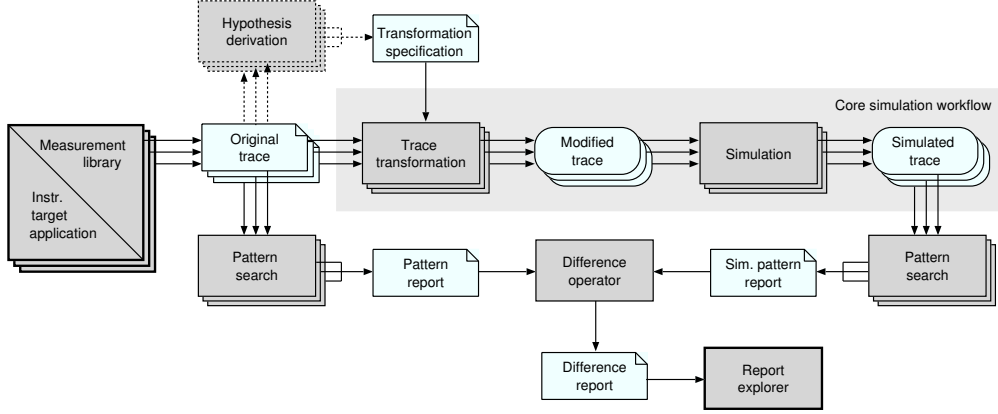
Hypothesis derivation

Transformation specification

Core simulation workflow

Measurement library

Instr. target application

Original trace

Trace transformation

Modified trace

Simulation

Simulated trace

Pattern search

Pattern report

Difference operator

Sim. pattern report

Pattern search

Difference report

Report explorer